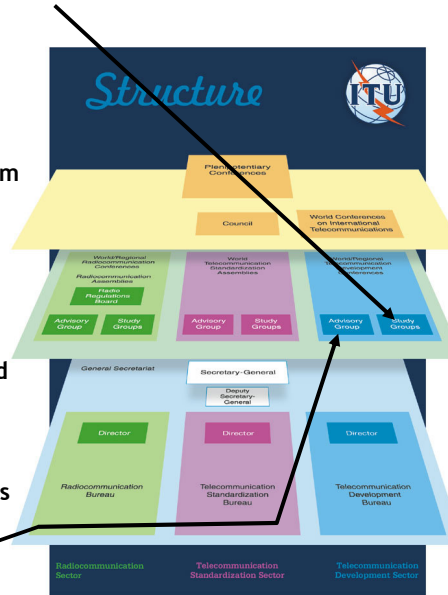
m

d

s

Structure

ITU

Plenipotentiary Conferences

Council

World Conferences on International Telecommunications

World/Regional Radiocommunication Conferences

Radiocommunication Assemblies

Radio Regulations Board

Advisory Group

Study Groups

World Telecommunication Standardization Assemblies

Advisory Group

Study Groups

World/Regional Telecommunication Development Conferences

Advisory Group

Study Groups

General Secretariat

Secretary-General

Deputy Secretary-General

Director

Radiocommunication Bureau

Director

Telecommunication Standardization Bureau

Director

Telecommunication Development Bureau

Radiocommunication Sector

Telecommunication Standardization Sector

Telecommunication Development Sector